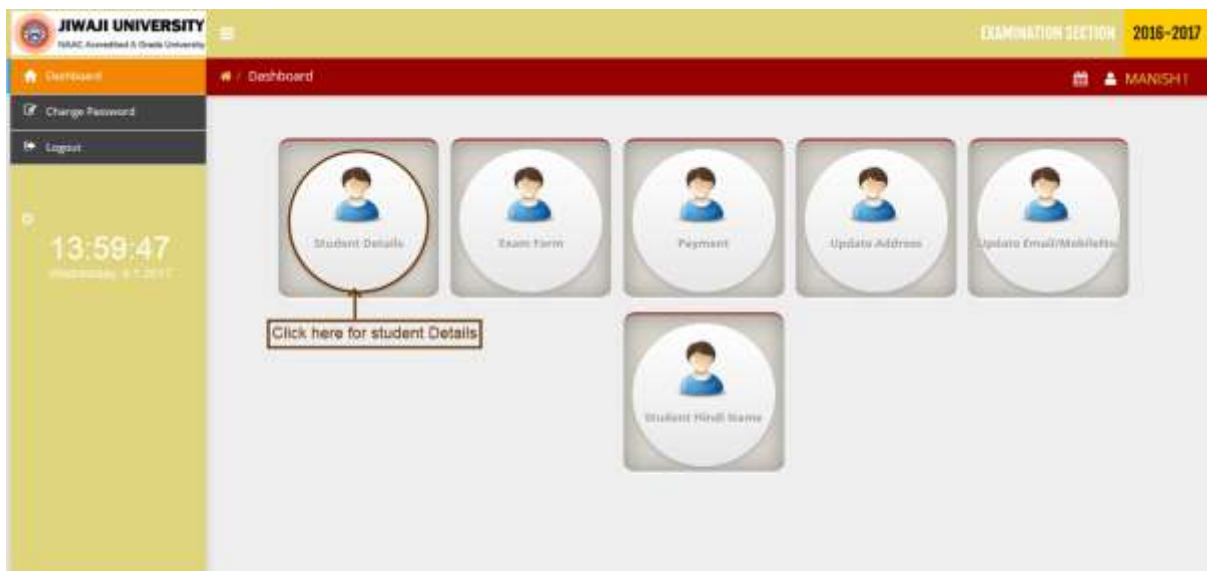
JIWAJI UNIVERSITY
NAAC Accredited A Grade University

EXAMINATION SECTION 2016-2017

Dashboard
Change Password
Logout

13:59:47
Wednesday, 4.1.2017

Dashboard

MANISH !

Student Details

Exam Form

Payment

Update Address

Update Email/MobileNo

Click here for student Details

Student Hindi Name